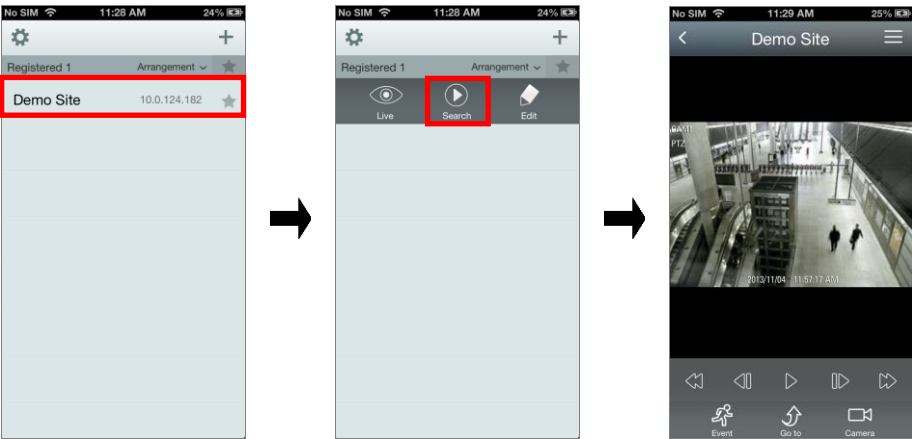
No SIM 11:28 AM 24%

Registered 1 Arrangement

Demo Site 10.0.124.182

No SIM 11:28 AM 24%

Registered 1 Arrangement

Live Search Edit

No SIM 11:29 AM 25%

Demo Site

CAM1
PTZ

2013/11/04 11:57:17 AM

Event Go to Camera